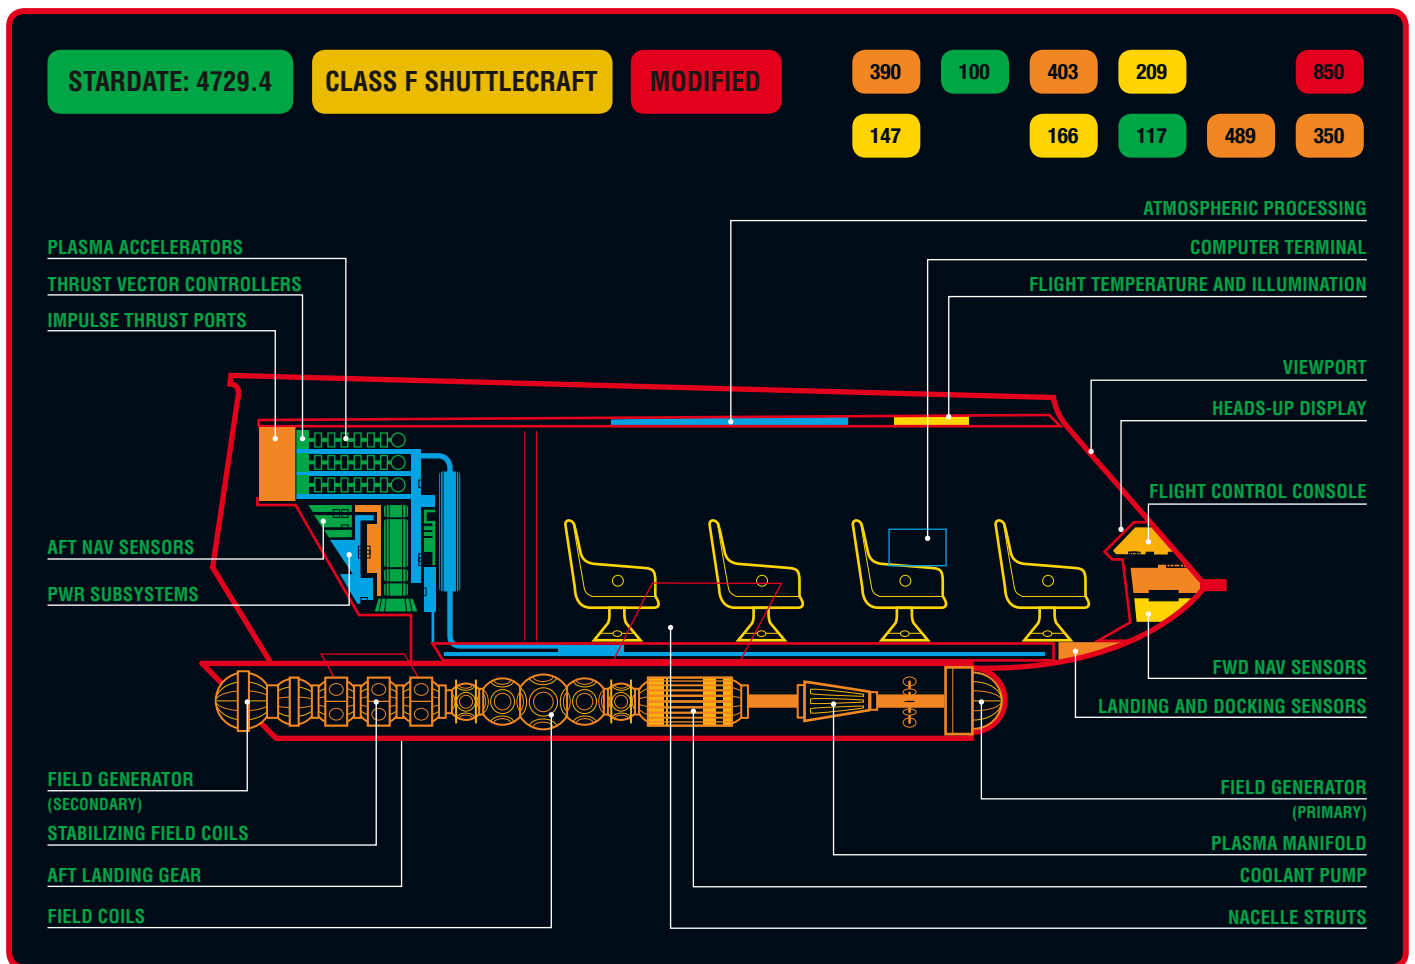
STARDATE: 4729.4
CLASS F SHUTTLECRAFT
MODIFIED

390 100 403 209 850
147 166 117 489 350

ATMOSPHERIC PROCESSING
COMPUTER TERMINAL
FLIGHT TEMPERATURE AND ILLUMINATION
VIEWPORT
HEADS-UP DISPLAY
FLIGHT CONTROL CONSOLE

PLASMA ACCELERATORS
THRUST VECTOR CONTROLLERS
IMPULSE THRUST PORTS

AFT NAV SENSORS
PWR SUBSYSTEMS

FWD NAV SENSORS
LANDING AND DOCKING SENSORS

FIELD GENERATOR
(SECONDARY)
STABILIZING FIELD COILS
AFT LANDING GEAR
FIELD COILS

FIELD GENERATOR
(PRIMARY)
PLASMA MANIFOLD
COOLANT PUMP
NACELLE STRUTS